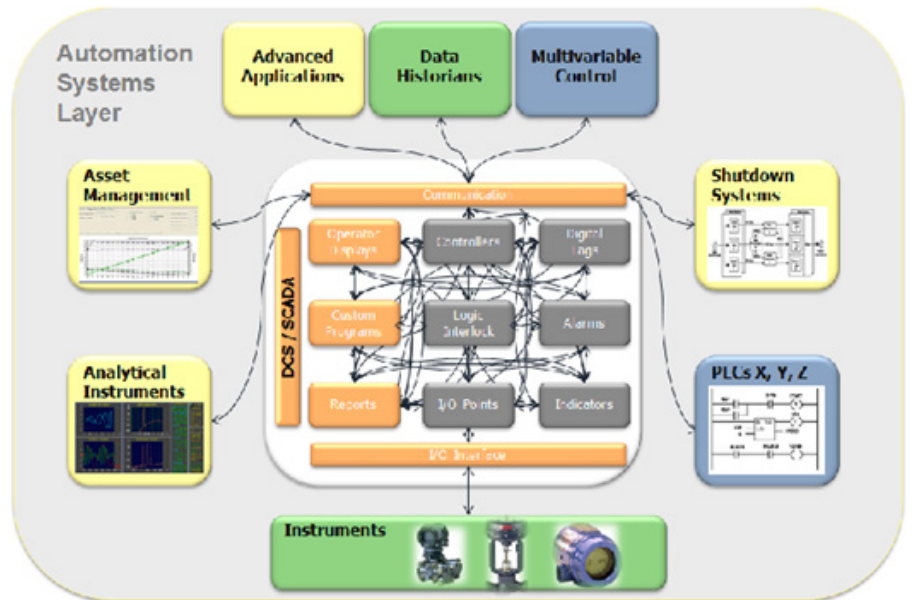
Automation Systems Layer

Advanced Applications

Data Historians

Multivariable Control

Asset Management

Shutdown Systems

Communication

DCS / SCADA

Operator Displays

Controllers

Digital Tags

Custom Programs

Logic Interlock

Alarms

Reports

I/O Points

Indicators

I/O Interface

Analytical Instruments

PLCs X, Y, Z

Instruments